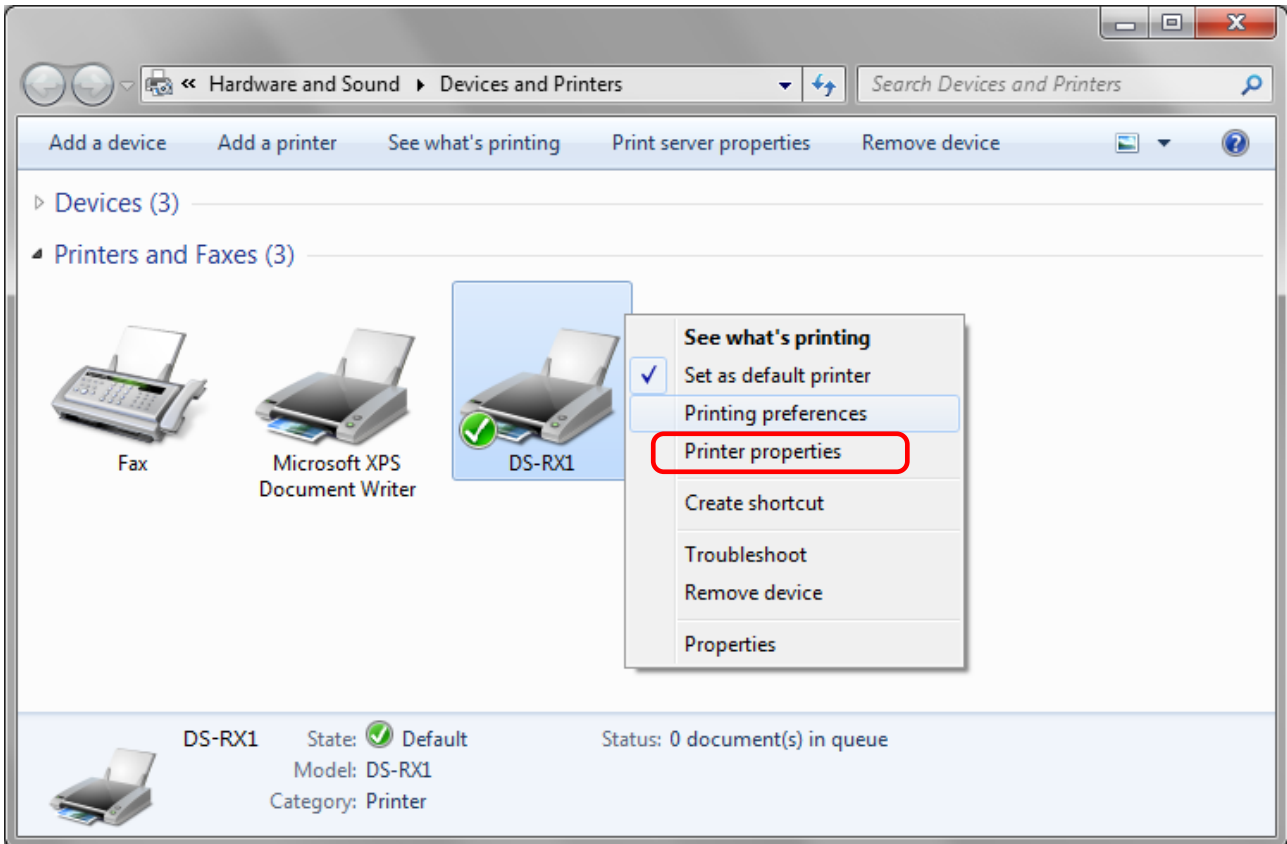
« Hardware and Sound ▸ Devices and Printers

Search Devices and Printers

Add a device Add a printer See what's printing Print server properties Remove device

Devices (3)

Printers and Faxes (3)

Fax

Microsoft XPS Document Writer

DS-RX1

See what's printing
Set as default printer
Printing preferences
Printer properties
Create shortcut
Troubleshoot
Remove device
Properties

DS-RX1 State: Default Status: 0 document(s) in queue
Model: DS-RX1
Category: Printer